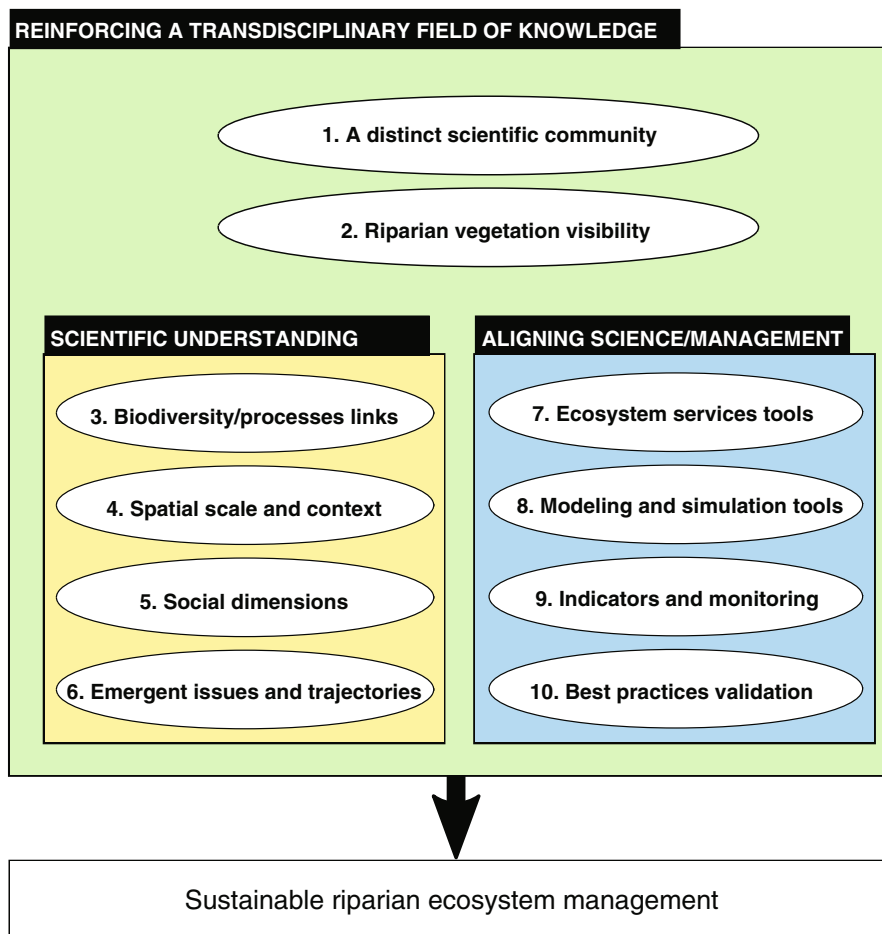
REINFORCING A TRANSDISCIPLINARY FIELD OF KNOWLEDGE

1. A distinct scientific community

2. Riparian vegetation visibility

SCIENTIFIC UNDERSTANDING

3. Biodiversity/processes links

4. Spatial scale and context

5. Social dimensions

6. Emergent issues and trajectories

ALIGNING SCIENCE/MANAGEMENT

7. Ecosystem services tools

8. Modeling and simulation tools

9. Indicators and monitoring

10. Best practices validation

Sustainable riparian ecosystem management